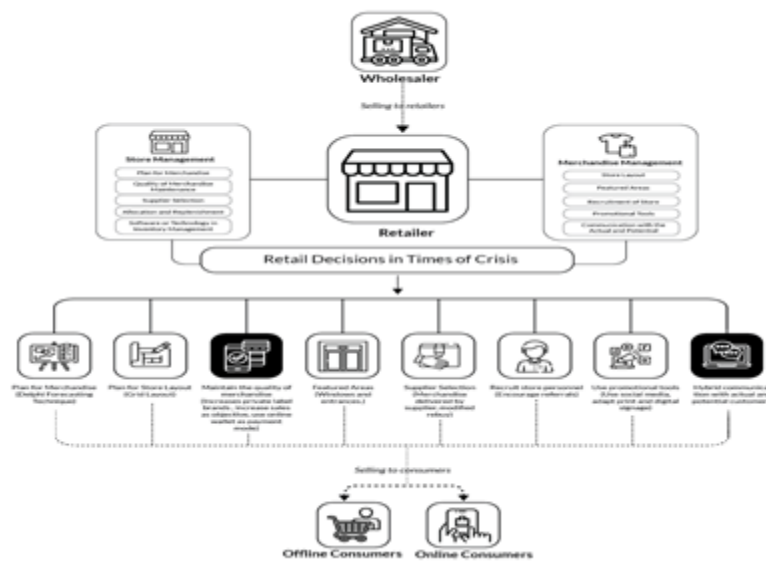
Wholesaler

Selling to retailers

Store Management

Plan for Merchandise

Quality of Merchandise Maintenance

Supplier Selection

Allocation and Replenishment

Software or Technology in Inventory Management

Retailer

Merchandise Management

Store Layout

Featured Areas

Recruitment of Store

Promotional Tools

Communication with the Actual and Potential

Retail Decisions in Times of Crisis

Plan for Merchandise (Delphi Forecasting Technique)

Plan for Store Layout (Grid Layout)

Maintain the quality of merchandise (Increases private label brands, increase sales as objective, use online wallet as payment mode)

Featured Areas (Windows and entrances)

Supplier Selection (Merchandise delivered by supplier, modified rules)

Recruit store personnel (Encourage referrals)

Use promotional tools (Use social media, adapt print and digital signage)

Hybrid communication with actual and potential customers

Selling to consumers

Offline Consumers

Online Consumers